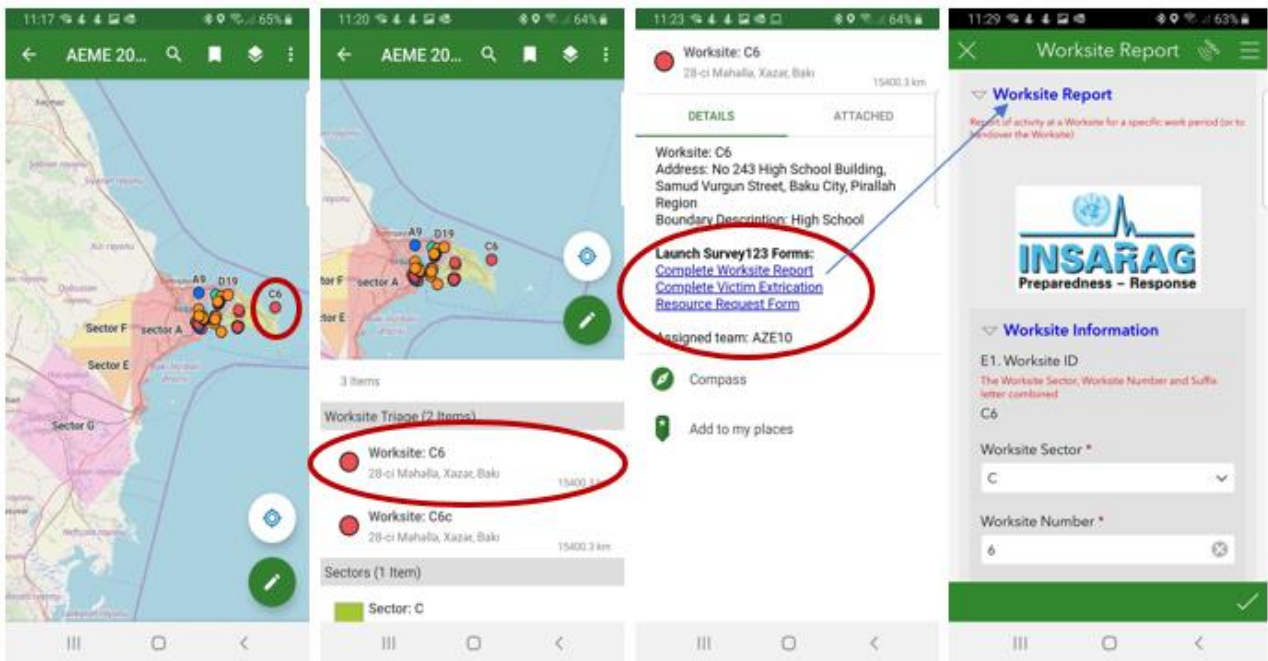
11:17 65%
AEME 20...
A9 D19 C6
Sector F
sector A
Sector E
Sector G

11:20 64%
AEME 20...
A9 D19 C6
tor F
sector A
tor E
3 Items
Worksite Triage (2 Items)
Worksite: C6
28-ci Mahalla, Xazar, Baki
15400.3 km
Worksite: C6c
28-ci Mahalla, Xazar, Baki
15400.3 km
Sectors (1 Item)
Sector: C

11:23 64%
Worksite: C6
28-ci Mahalla, Xazar, Baki
15400.3 km
DETAILS
ATTACHED
Worksite: C6
Address: No 243 High School Building, Samud Vurgun Street, Baku City, Pirallah Region
Boundary Description: High School
Launch Survey123 Forms:
Complete Worksite Report
Complete Victim Extrication
Resource Request Form
Assigned team: AZE10
Compass
Add to my places

11:29 63%
Worksite Report
Worksite Report
Report of activity at a Worksite for a specific work period (or to handover the Worksite)
INSARAG
Preparedness – Response
Worksite Information
E1. Worksite ID
The Worksite Sector, Worksite Number and Suffix letter combined
C6
Worksite Sector *
C
Worksite Number *
6